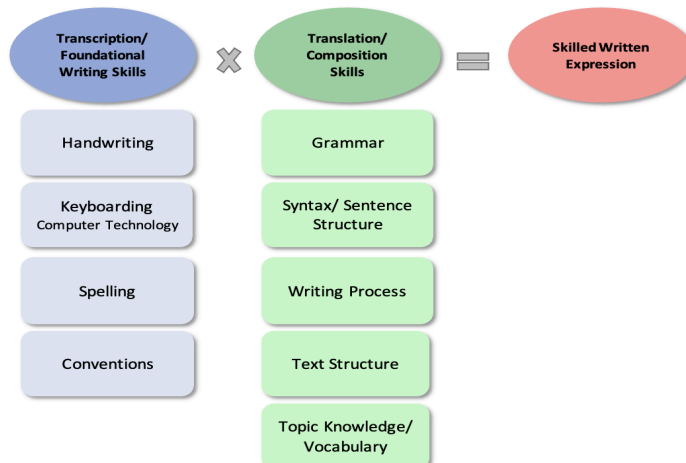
Transcription/ Foundational Writing Skills

Translation/ Composition Skills

Skilled Written Expression

Handwriting

Keyboarding
Computer Technology

Spelling

Conventions

Grammar

Syntax/ Sentence Structure

Writing Process

Text Structure

Topic Knowledge/ Vocabulary